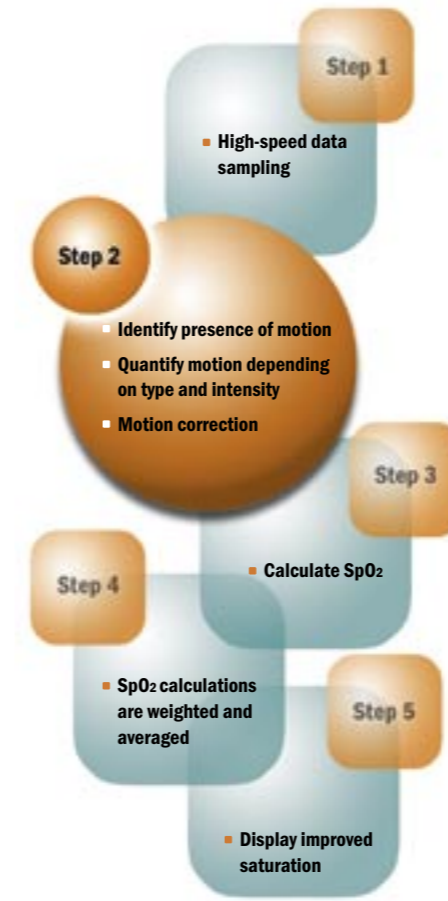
Step 1

High-speed data sampling

Step 2

Identify presence of motion

Quantify motion depending on type and intensity

Motion correction

Step 3

Calculate $SpO_2$

Step 4

$SpO_2$ calculations are weighted and averaged

Step 5

Display improved saturation